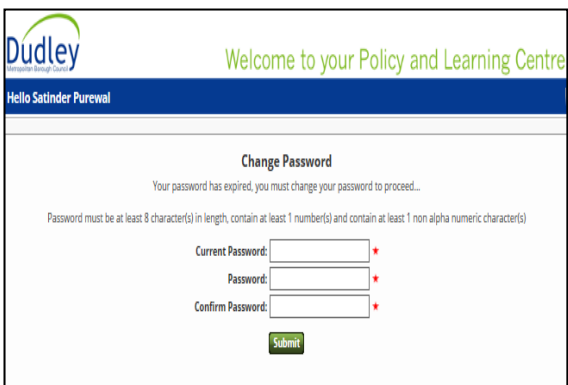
Dudley
Metropolitan Borough Council

Welcome to your Policy and Learning Centre

Hello Satinder Purewal

Change Password

Your password has expired, you must change your password to proceed...

Password must be at least 8 character(s) in length, contain at least 1 number(s) and contain at least 1 non alpha numeric character(s)

Current Password: *

Password: *

Confirm Password: *

Submit